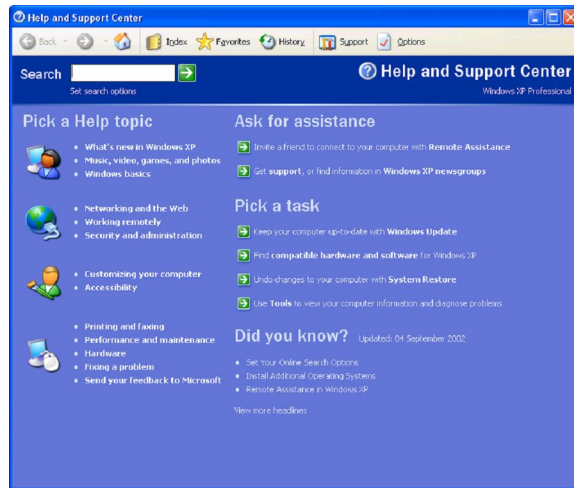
Help and Support Center

Back Index Favorites History Support Options

Search

Set search options

Help and Support Center

Windows XP Professional

Pick a Help topic

- What's new in Windows XP
- Music, video, games, and photos
- Windows basics

- Networking and the Web
- Working remotely
- Security and administration

- Customizing your computer
- Accessibility

- Printing and faxing
- Performance and maintenance
- Hardware
- Fixing a problem
- Send your feedback to Microsoft

Ask for assistance

Invite a friend to connect to your computer with Remote Assistance

Get support, or find information in Windows XP newsgroups

Pick a task

Keep your computer up-to-date with Windows Update

Find compatible hardware and software for Windows XP

Undo changes to your computer with System Restore

Use Tools to view your computer information and diagnose problems

Did you know? Updated: 04 September 2002

- Set Your Online Search Options
- Install Additional Operating Systems
- Remote Assistance in Windows XP

View more headlines